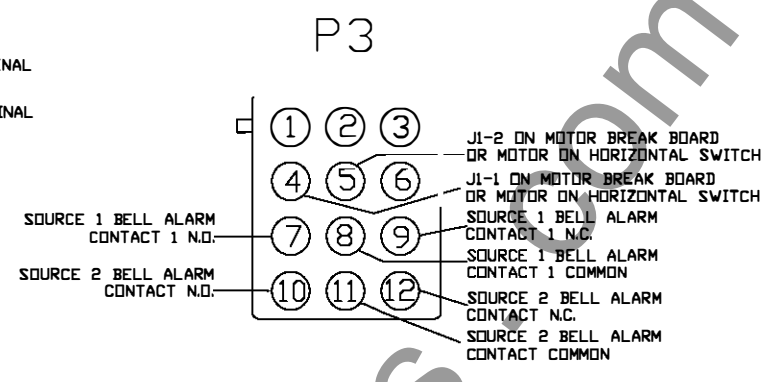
P3

NAL

NAL

1 2 3

4 5 6

7 8 9

10 11 12

J1-2 ON MOTOR BREAK BOARD OR MOTOR ON HORIZONTAL SWITCH

J1-1 ON MOTOR BREAK BOARD OR MOTOR ON HORIZONTAL SWITCH

SOURCE 1 BELL ALARM CONTACT 1 N.O.

SOURCE 1 BELL ALARM CONTACT 1 N.C.

SOURCE 1 BELL ALARM CONTACT 1 COMMON

SOURCE 2 BELL ALARM CONTACT N.O.

SOURCE 2 BELL ALARM CONTACT N.C.

SOURCE 2 BELL ALARM CONTACT COMMON